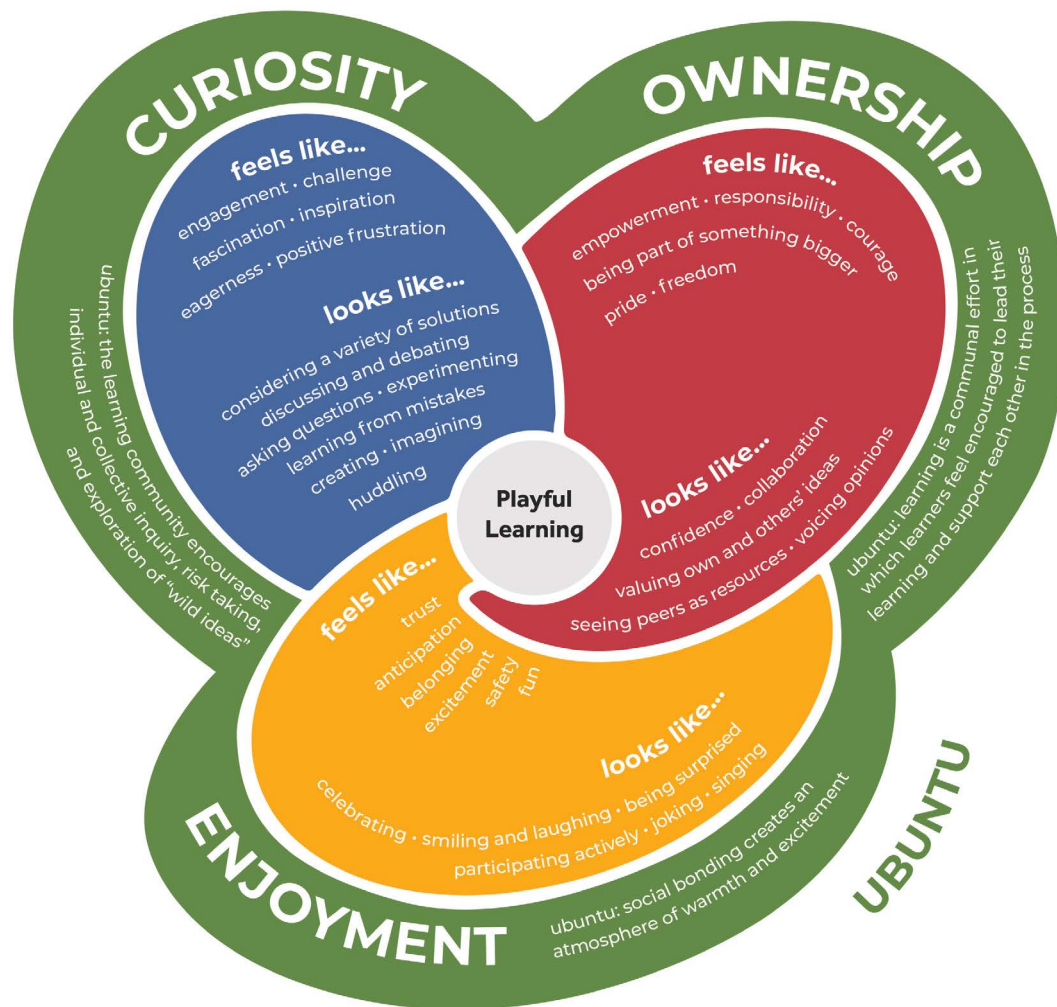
CURIOSITY

feels like...
engagement · challenge
fascination · inspiration
eagerness · positive frustration

looks like...
considering a variety of solutions
discussing and debating
asking questions · experimenting
learning from mistakes
creating · imagining
huddling

ubuntu: the learning community encourages individual and collective inquiry, risk taking, and exploration of "wild ideas"

OWNERSHIP

feels like...
empowerment · responsibility · courage
being part of something bigger
pride · freedom

looks like...
confidence · collaboration
valuing own and others' ideas
seeing peers as resources · voicing opinions

ubuntu: learning is a communal effort in which learners feel encouraged to lead their learning and support each other in the process

Playful Learning

ENJOYMENT

feels like...
trust
anticipation
belonging
excitement
safety
fun

looks like...
celebrating · smiling and laughing · being surprised
participating actively · joking · singing

ubuntu: social bonding creates an atmosphere of warmth and excitement

UBUNTU